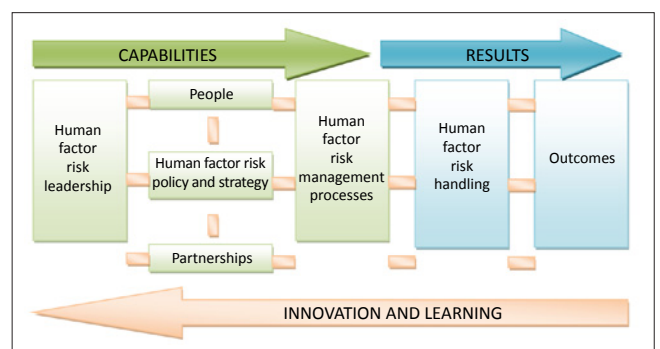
CAPABILITIES

RESULTS

Human factor risk leadership

People

Human factor risk policy and strategy

Partnerships

Human factor risk management processes

Human factor risk handling

Outcomes

INNOVATION AND LEARNING